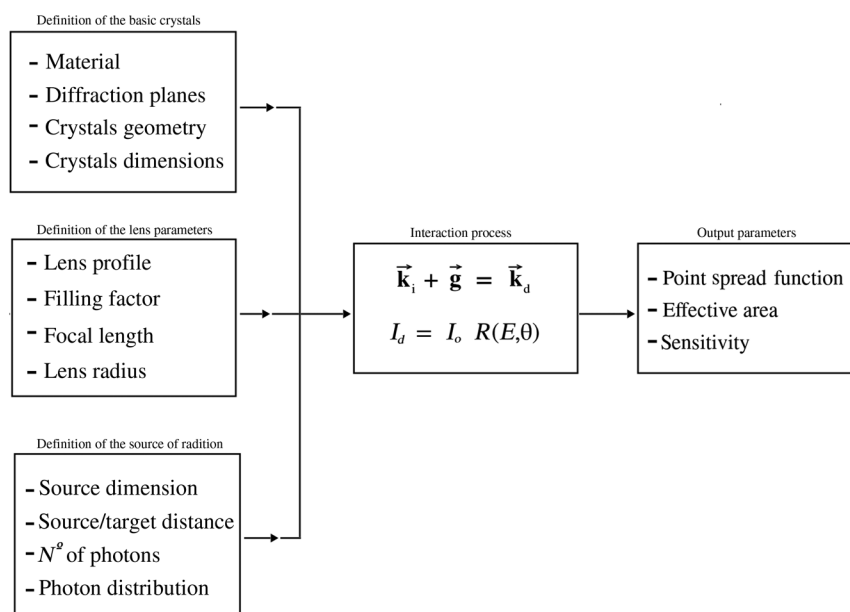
Definition of the basic crystals

- Material
- Diffraction planes
- Crystals geometry
- Crystals dimensions

Definition of the lens parameters

- Lens profile
- Filling factor
- Focal length
- Lens radius

Definition of the source of radition

- Source dimension
- Source/target distance
- $N^{o}$ of photons
- Photon distribution

Interaction process

$\vec{\mathbf{k}}_i + \vec{\mathbf{g}} = \vec{\mathbf{k}}_d$

$I_d = I_o \; R(E,\theta)$

Output parameters

- Point spread function
- Effective area
- Sensitivity